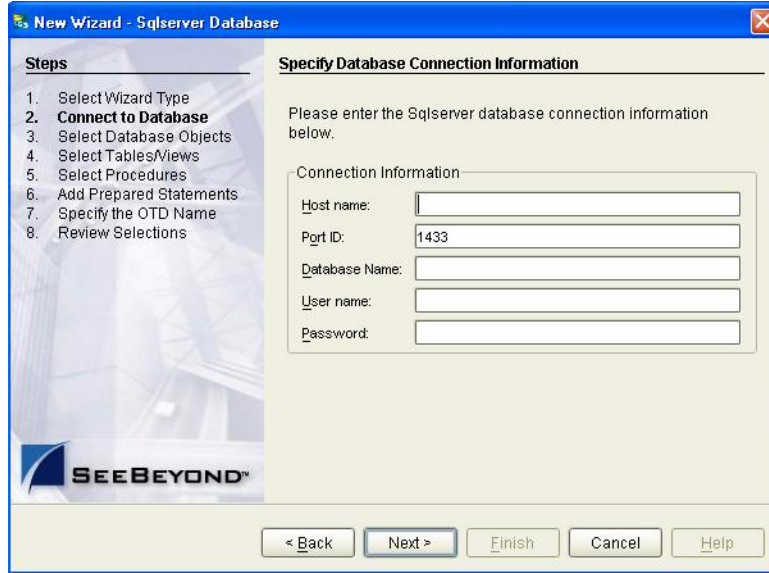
New Wizard - Sqlserver Database

Steps

1. Select Wizard Type
2. Connect to Database
3. Select Database Objects
4. Select Tables/Views
5. Select Procedures
6. Add Prepared Statements
7. Specify the OTD Name
8. Review Selections

SEEBEYOND™

Specify Database Connection Information

Please enter the Sqlserver database connection information below.

Connection Information

Host name:

Port ID: 1433

Database Name:

User name:

Password:

< Back Next > Finish Cancel Help